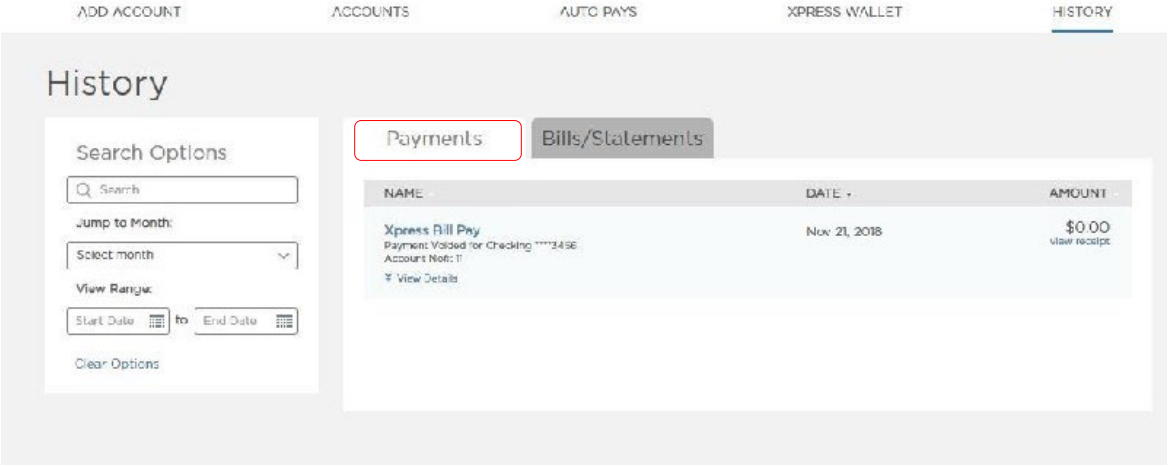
ADD ACCOUNT ACCOUNTS AUTO PAYS XPRESS WALLET HISTORY

History

Search Options

Search

Jump to Month:

Select month

View Range:

Start Date to End Date

Clear Options

Payments

Bills/Statements

| NAME | DATE | AMOUNT |
|---|---|---|
| Xpress Bill Pay<br>Payment Voided for Checking ****3456<br>Account Nofi: 1<br>View Details | Nov 21, 2018 | $0.00<br>view receipt |